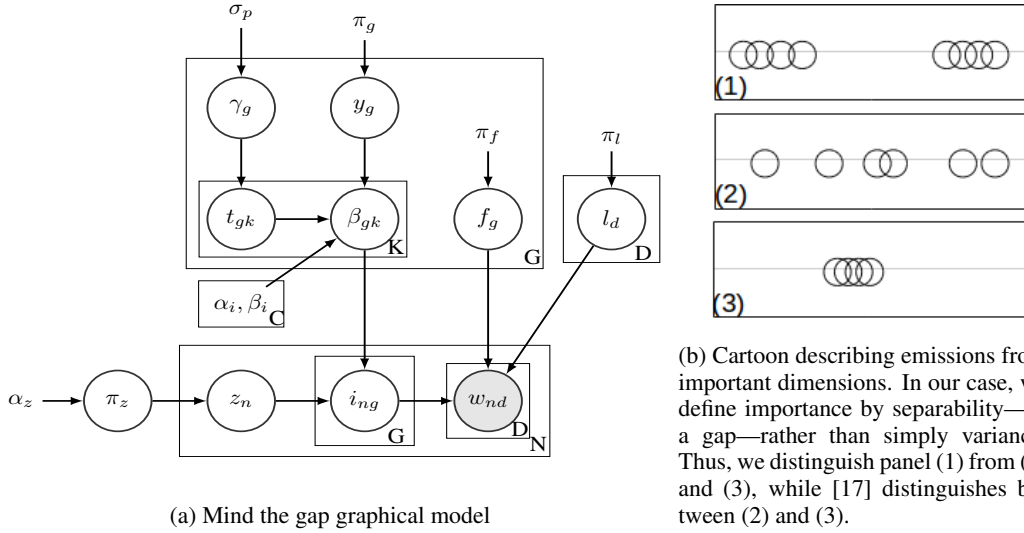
$\sigma_p$

$\pi_g$

$\gamma_g$

$y_g$

$\pi_f$

$\pi_l$

$t_{gk}$

$\beta_{gk}$

K

$f_g$

G

$l_d$

D

$\alpha_i, \beta_i$

C

$\alpha_z$

$\pi_z$

$z_n$

$i_{ng}$

G

$w_{nd}$

D

N

(a) Mind the gap graphical model

(1)

(2)

(3)

(b) Cartoon describing emissions fro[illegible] important dimensions. In our case, w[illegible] define importance by separability— a gap—rather than simply varianc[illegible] Thus, we distinguish panel (1) from ([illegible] and (3), while [17] distinguishes b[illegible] tween (2) and (3).